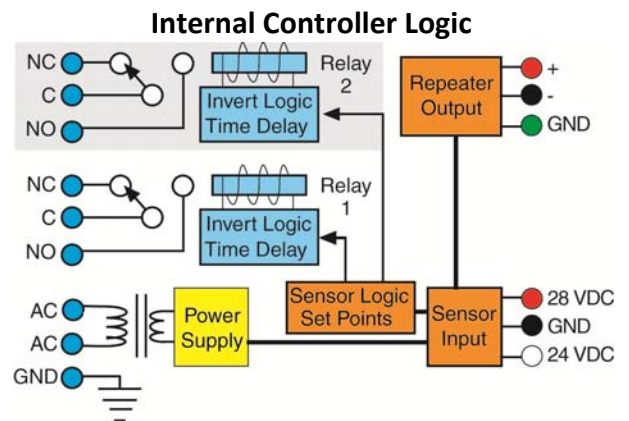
Internal Controller Logic

NC
C
NO
Relay 2
Invert Logic Time Delay

Repeater Output
+
-
GND

NC
C
NO
Relay 1
Invert Logic Time Delay

AC
AC
GND
Power Supply
Sensor Logic Set Points
Sensor Input
28 VDC
GND
24 VDC